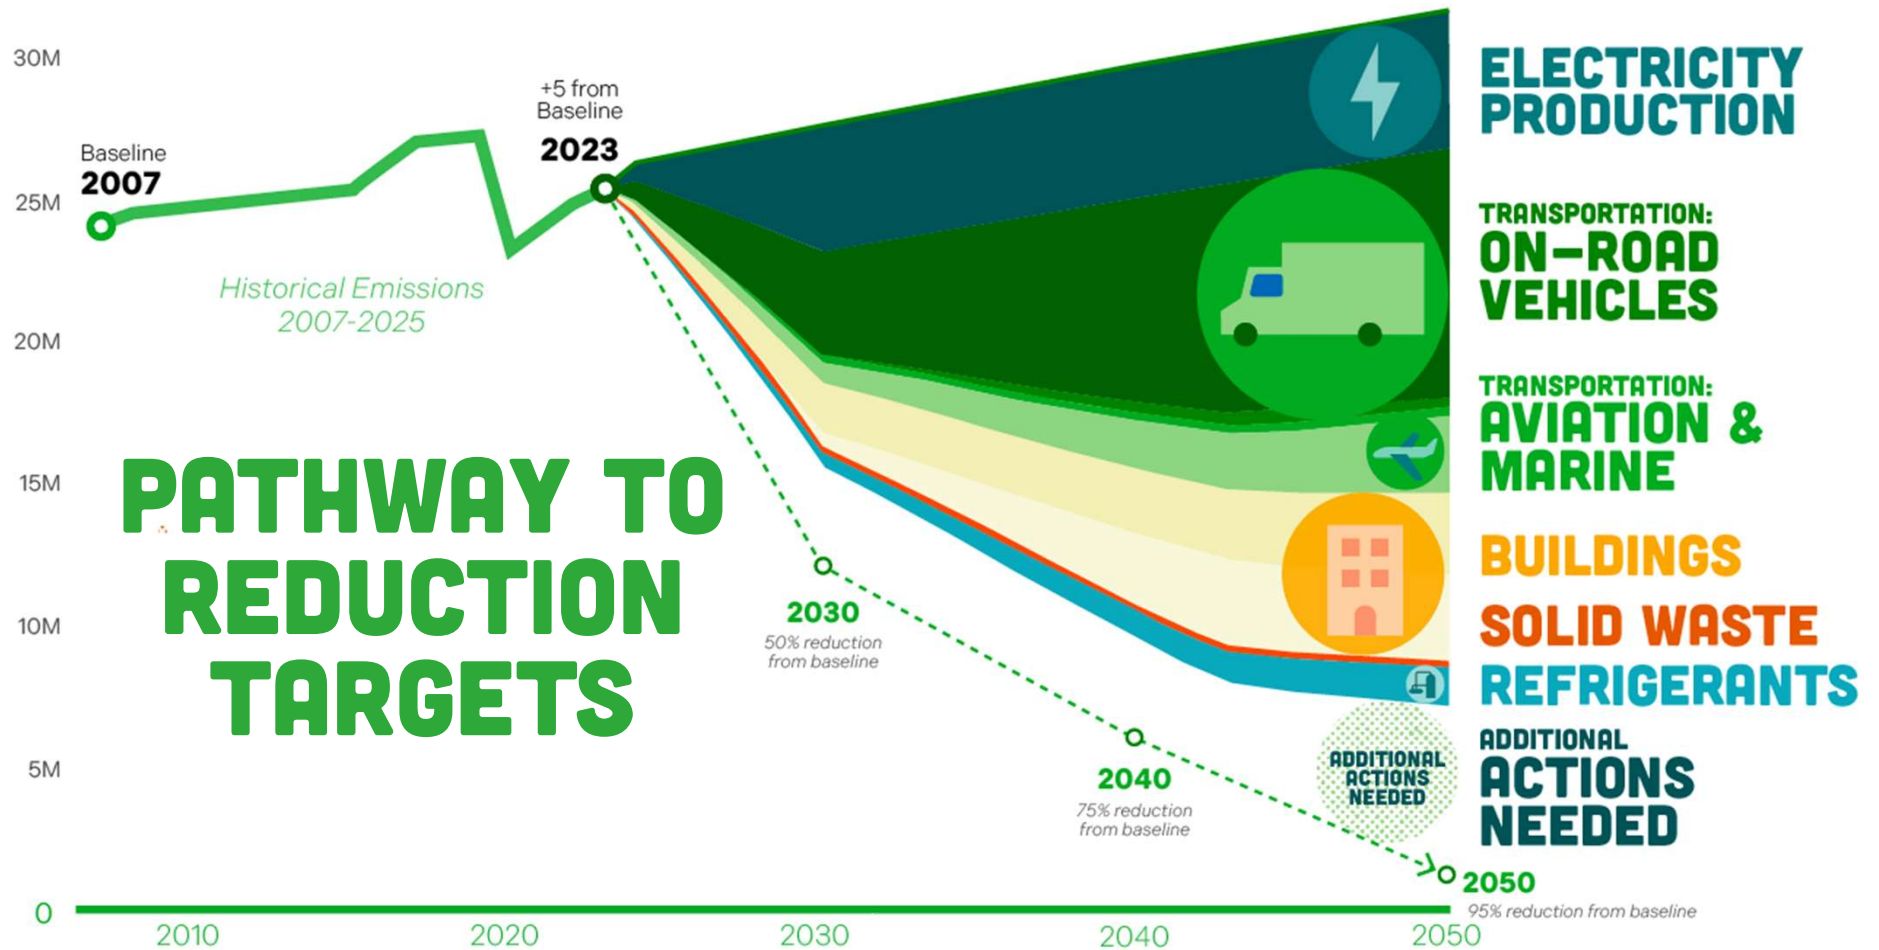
30M
25M
20M
15M
10M
5M
0

Baseline
2007

Historical Emissions
2007-2025

+5 from Baseline
2023

PATHWAY TO REDUCTION TARGETS

2030
50% reduction from baseline

2040
75% reduction from baseline

2050
95% reduction from baseline

ADDITIONAL ACTIONS NEEDED

ELECTRICITY PRODUCTION

TRANSPORTATION: ON-ROAD VEHICLES

TRANSPORTATION: AVIATION & MARINE

BUILDINGS

SOLID WASTE

REFRIGERANTS

ADDITIONAL ACTIONS NEEDED

2010
2020
2030
2040
2050